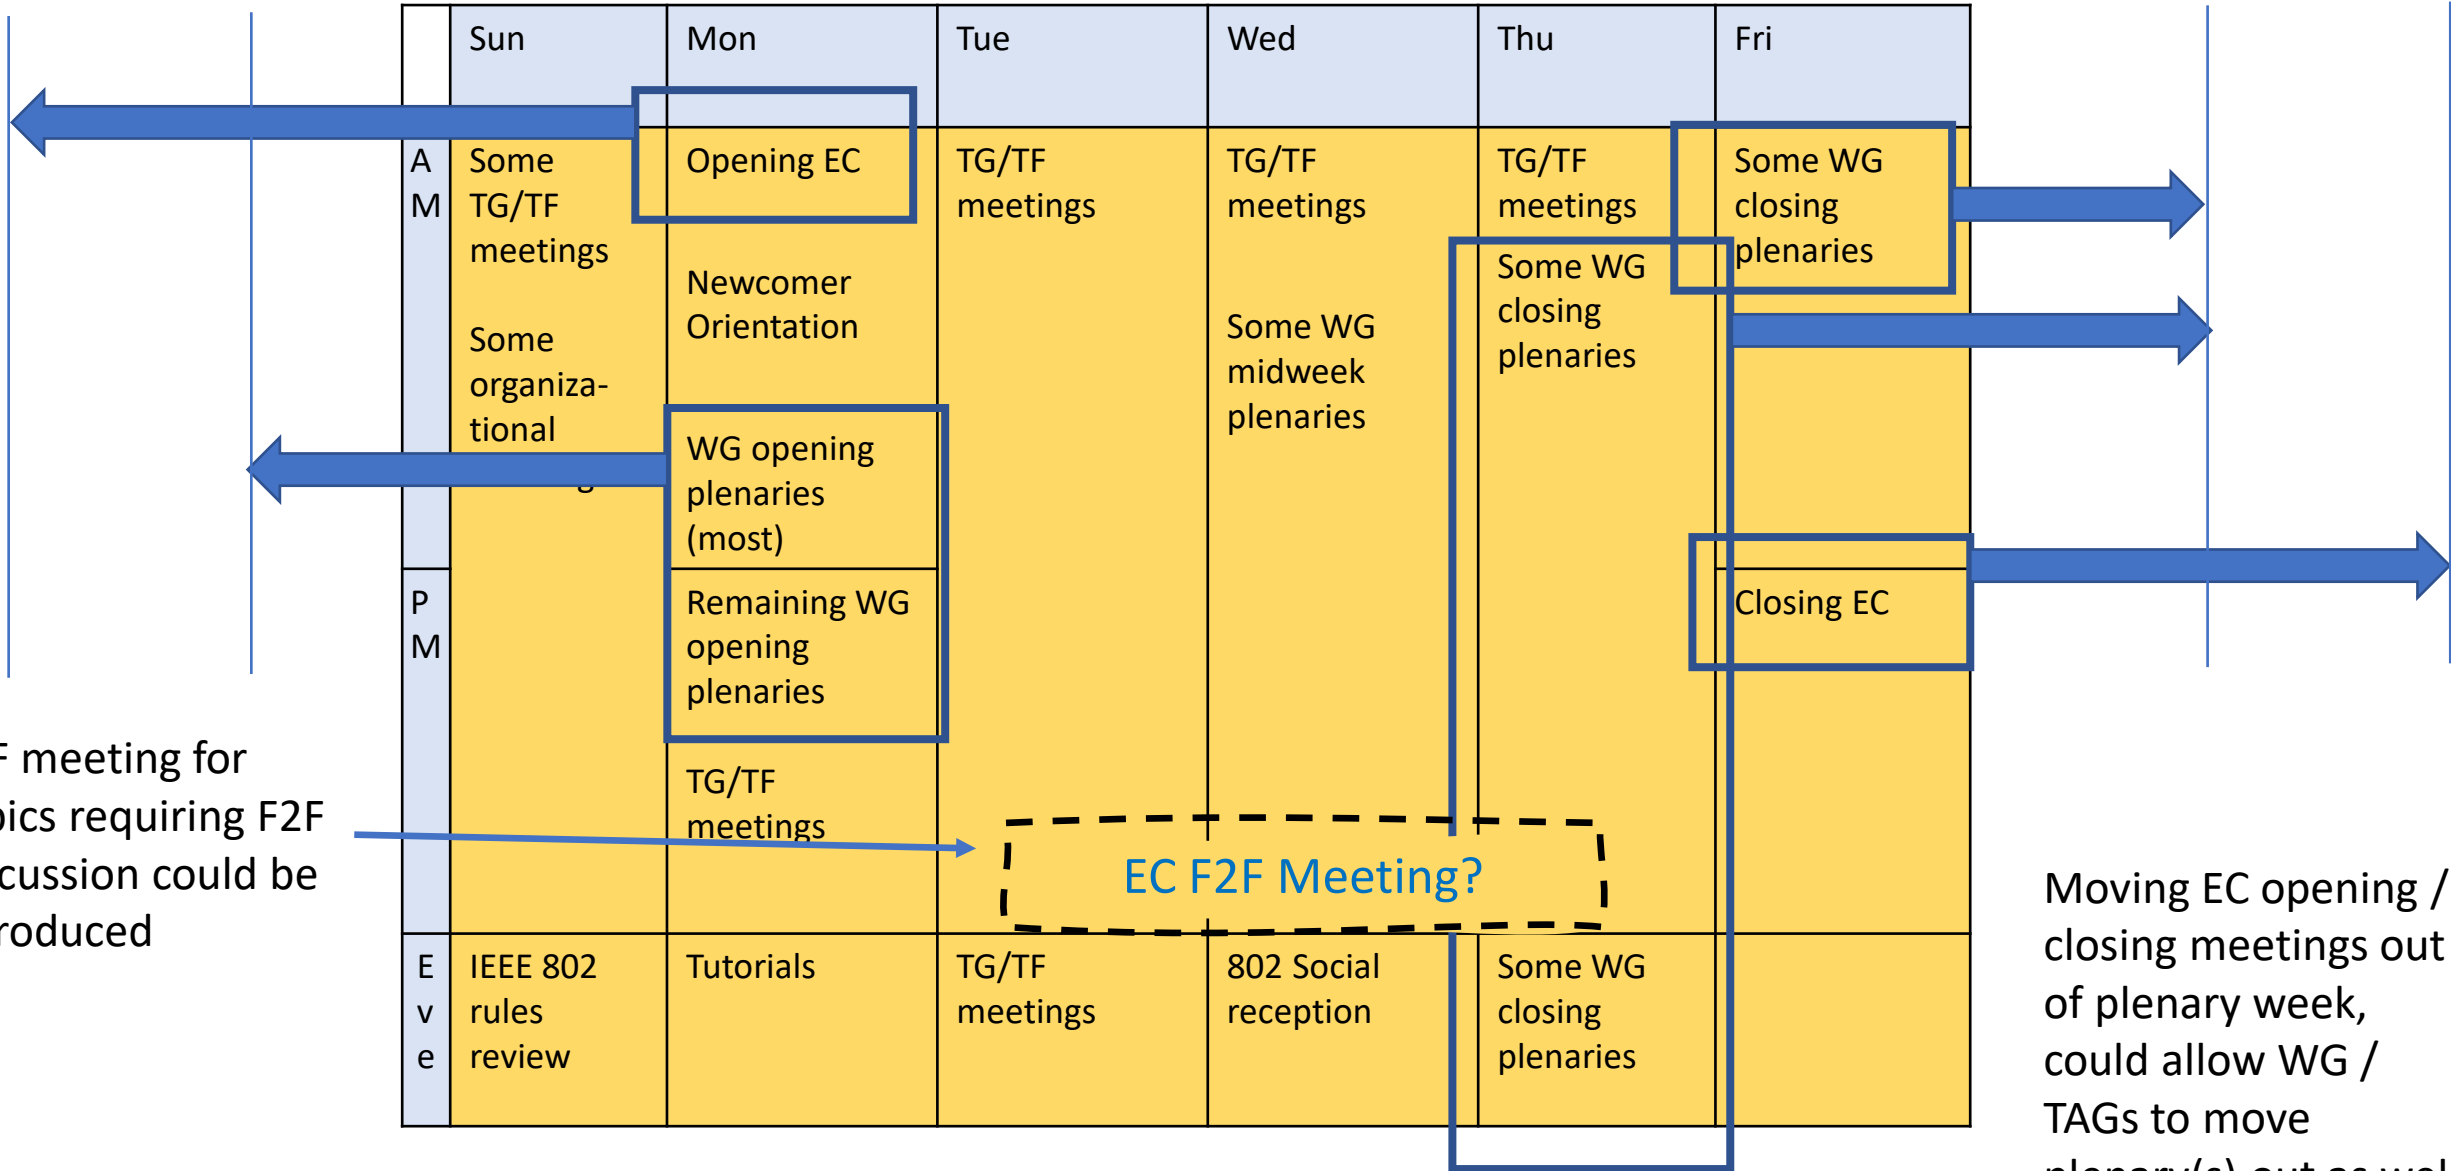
| | Sun | Mon | Tue | Wed | Thu | Fri |
|---|---|---|---|---|---|---|
| A M | Some TG/TF meetings Some organiza-tional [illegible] | Opening EC Newcomer Orientation WG opening plenaries (most) | TG/TF meetings | TG/TF meetings Some WG midweek plenaries | TG/TF meetings Some WG closing plenaries | Some WG closing plenaries |
| P M | | Remaining WG opening plenaries TG/TF meetings | | | | Closing EC |
| E v e | IEEE 802 rules review | Tutorials | TG/TF meetings | 802 Social reception | Some WG closing plenaries | |

EC F2F Meeting?

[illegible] meeting for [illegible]pics requiring F2F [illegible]cussion could be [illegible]roduced

Moving EC opening / closing meetings out of plenary week, could allow WG / TAGs to move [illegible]